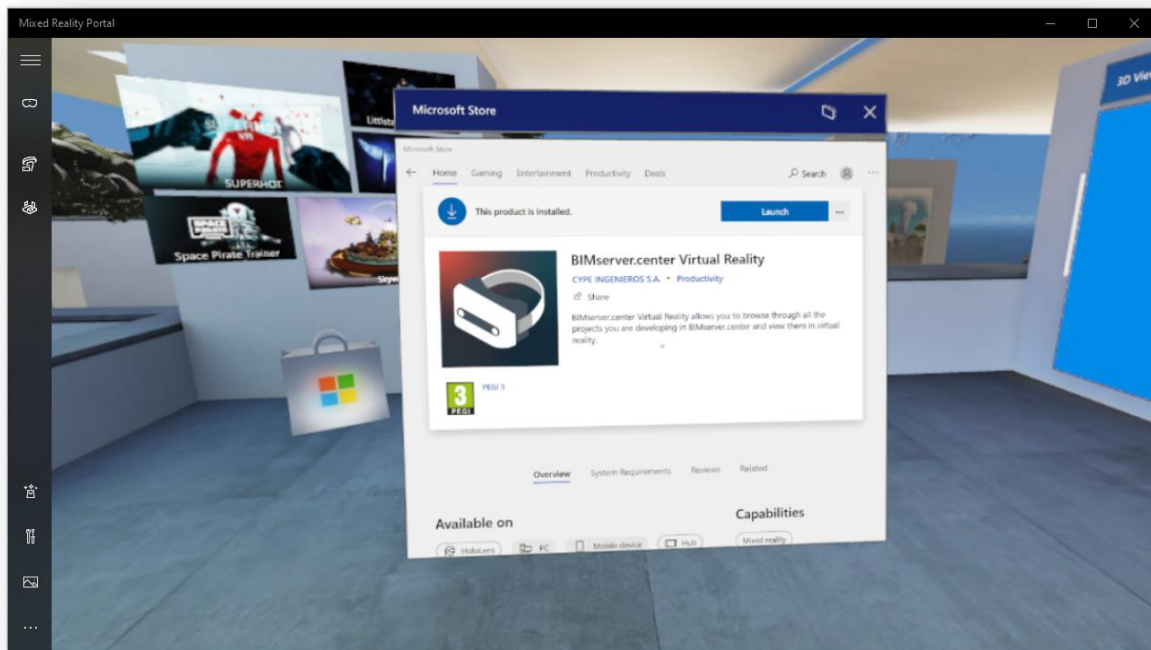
Mixed Reality Portal

SUPERHOT

Space Pirate Trainer

3D Vie

Microsoft Store

Microsoft Store

Home Gaming Entertainment Productivity Deals

Search

This product is installed.

Launch

BIMserver.center Virtual Reality

CYPE INGENIEROS S.A. • Productivity

Share

BIMserver.center Virtual Reality allows you to browse through all the projects you are developing in BIMserver.center and view them in virtual reality.

3 PEGI

PEGI 3

Overview System Requirements Reviews Related

Available on

HoloLens PC Mobile device Hub

Capabilities

Mixed reality

...